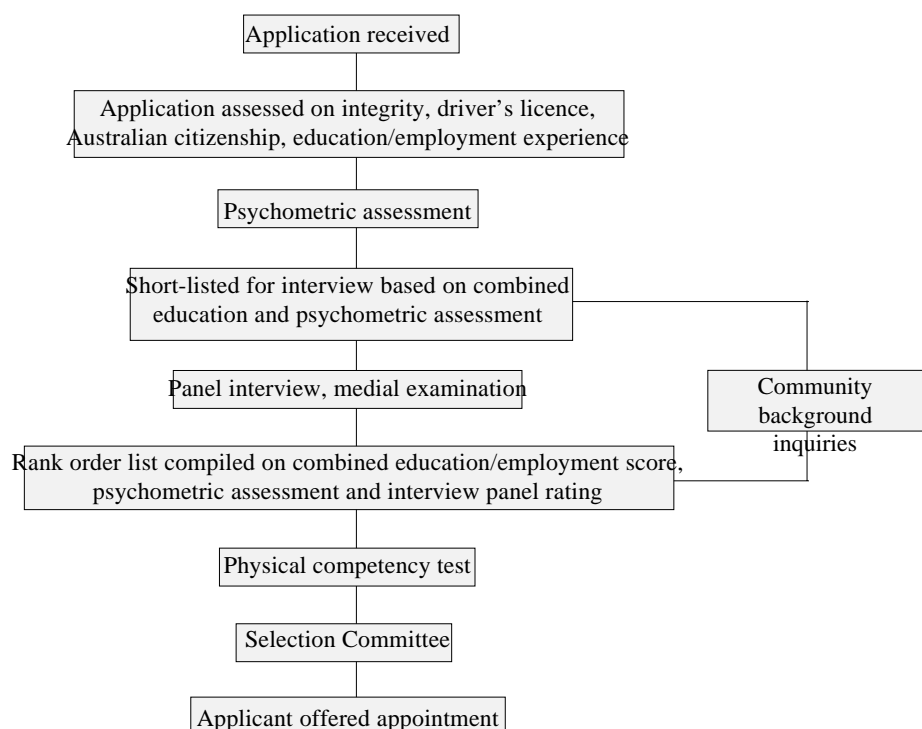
Application received

Application assessed on integrity, driver’s licence, Australian citizenship, education/employment experience

Psychometric assessment

Short-listed for interview based on combined education and psychometric assessment

Panel interview, medial examination

Community background inquiries

Rank order list compiled on combined education/employment score, psychometric assessment and interview panel rating

Physical competency test

Selection Committee

Applicant offered appointment